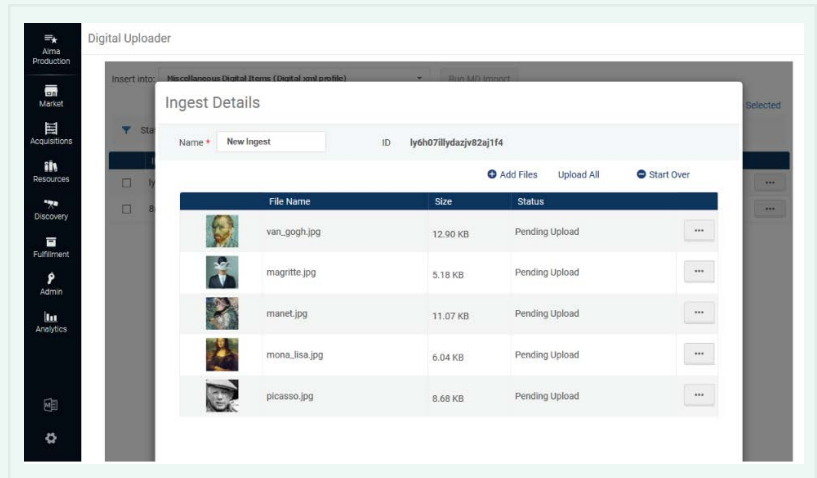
Alma Production

Market

Acquisitions

Resources

Discovery

Fulfillment

Admin

Analytics

Digital Uploader

Insert into: Miscellaneous Digital Items (Digital xml profile)

Run MD Import

Selected

Ingest Details

Name * New Ingest

ID ly6h07illydazjv82aj1f4

Add Files Upload All Start Over

| | File Name | Size | Status | |
|---|---|---|---|---|
| | van_gogh.jpg | 12.90 KB | Pending Upload | ··· |
| | magritte.jpg | 5.18 KB | Pending Upload | ··· |
| | manet.jpg | 11.07 KB | Pending Upload | ··· |
| | mona_lisa.jpg | 6.04 KB | Pending Upload | ··· |
| | picasso.jpg | 8.68 KB | Pending Upload | ··· |